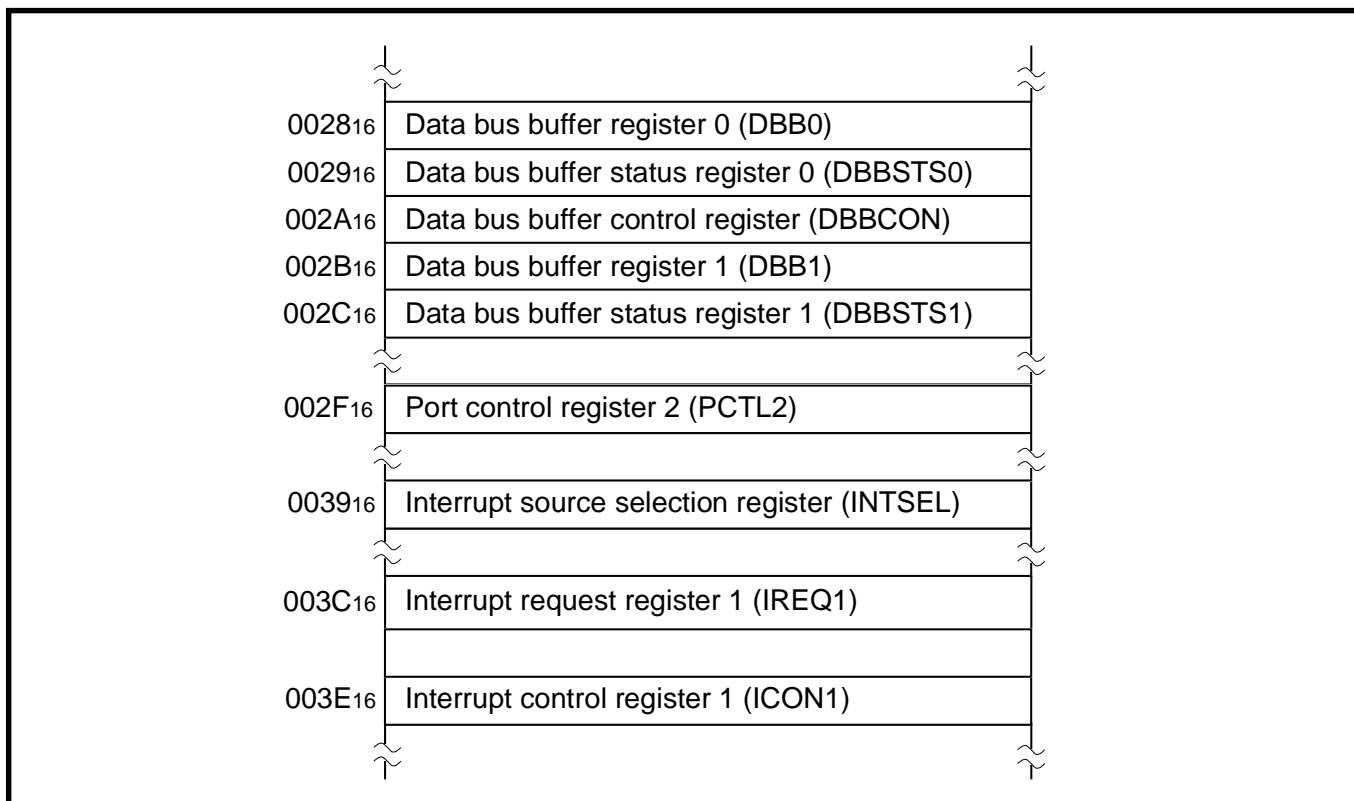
$0028_{16}$ Data bus buffer register 0 (DBB0)
$0029_{16}$ Data bus buffer status register 0 (DBBSTS0)
$002A_{16}$ Data bus buffer control register (DBBCON)
$002B_{16}$ Data bus buffer register 1 (DBB1)
$002C_{16}$ Data bus buffer status register 1 (DBBSTS1)
$002F_{16}$ Port control register 2 (PCTL2)
$0039_{16}$ Interrupt source selection register (INTSEL)
$003C_{16}$ Interrupt request register 1 (IREQ1)
$003E_{16}$ Interrupt control register 1 (ICON1)